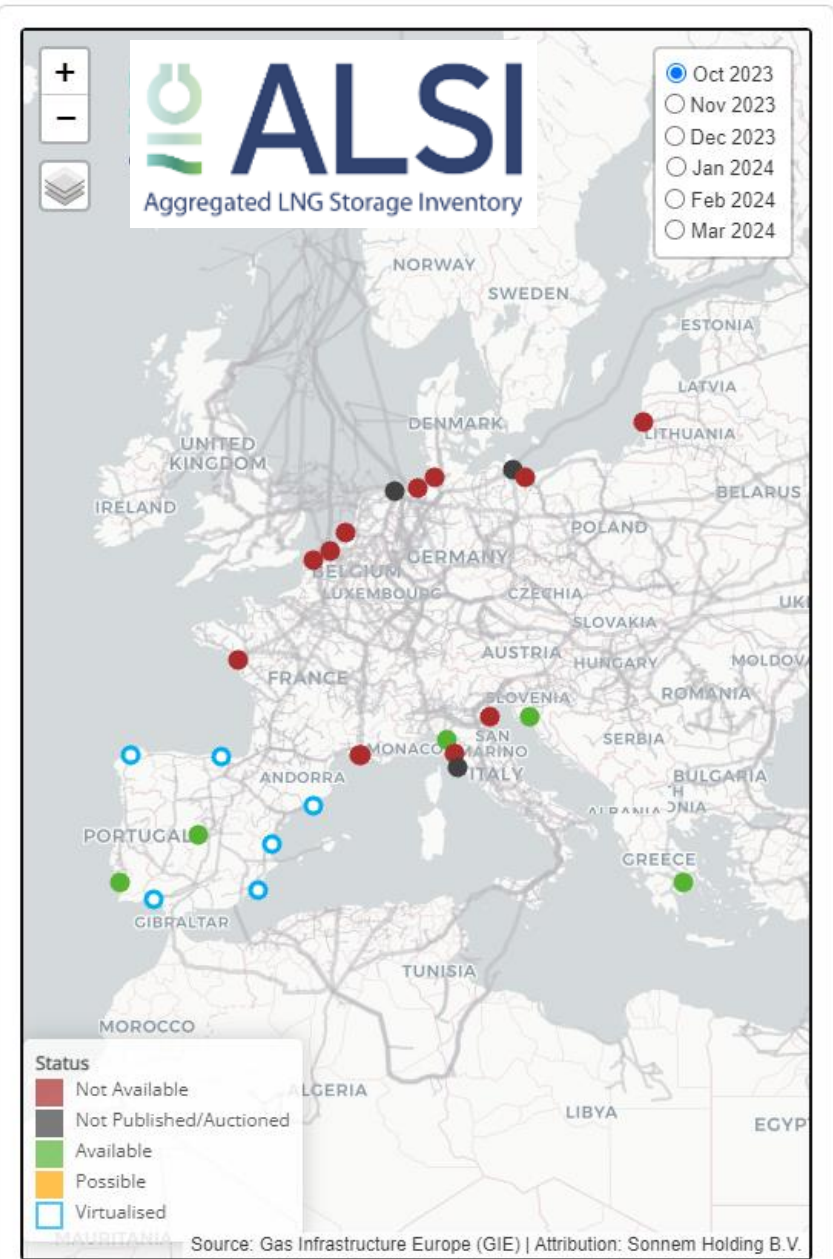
+
−

ALSI
Aggregated LNG Storage Inventory

Oct 2023
Nov 2023
Dec 2023
Jan 2024
Feb 2024
Mar 2024

NORWAY
SWEDEN
ESTONIA
LATVIA
DENMARK
LITHUANIA
UNITED KINGDOM
IRELAND
BELARUS
POLAND
GERMANY
BELGIUM
LUXEMBOURG
CZECHIA
UKR
SLOVAKIA
AUSTRIA
HUNGARY
MOLDOVA
FRANCE
SLOVENIA
ROMANIA
SAN MARINO
MONACO
SERBIA
ANDORRA
ITALY
BULGARIA
ALBANIA
PORTUGAL
GREECE
GIBRALTAR
TUNISIA
MOROCCO
ALGERIA
LIBYA
EGYPT
MAURITANIA

Status
Not Available
Not Published/Auctioned
Available
Possible
Virtualised

Source: Gas Infrastructure Europe (GIE) | Attribution: Sonnem Holding B.V.